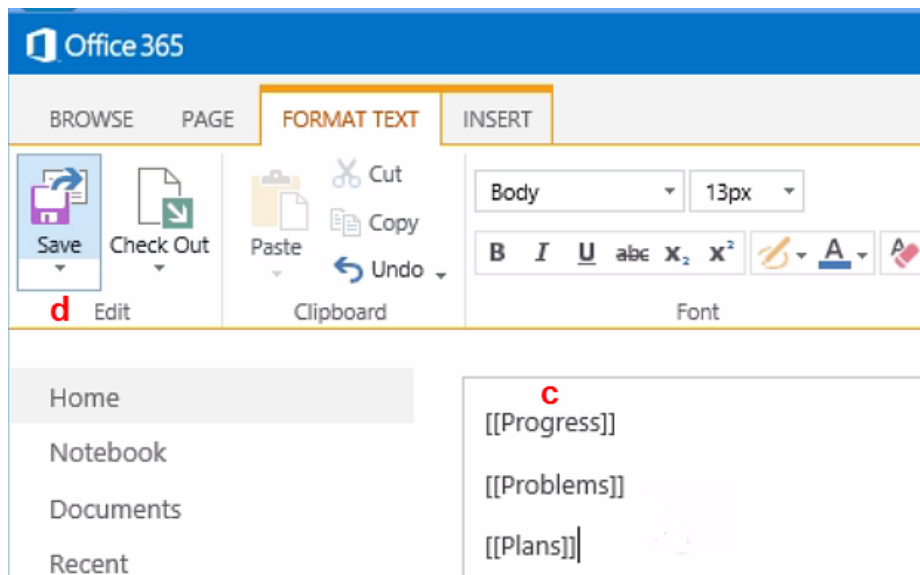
Office 365

BROWSE
PAGE
FORMAT TEXT
INSERT

Save
Check Out
d
Edit

Paste
Cut
Copy
Undo
Clipboard

Body
13px
B
I
U
abc
$x_2$
$x^2$
A
Font

Home
Notebook
Documents
Recent

c
[[Progress]]

[[Problems]]

[[Plans]]